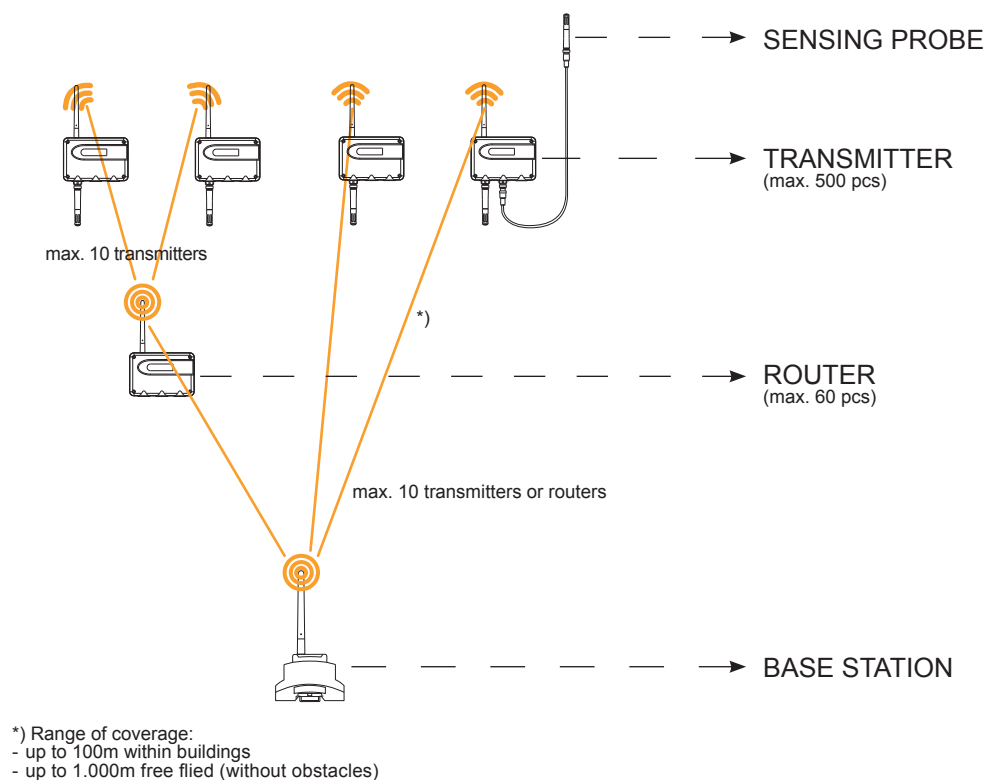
SENSING PROBE

TRANSMITTER
(max. 500 pcs)

max. 10 transmitters

*)

ROUTER
(max. 60 pcs)

max. 10 transmitters or routers

BASE STATION

*) Range of coverage:
- up to 100m within buildings
- up to 1.000m free flied (without obstacles)